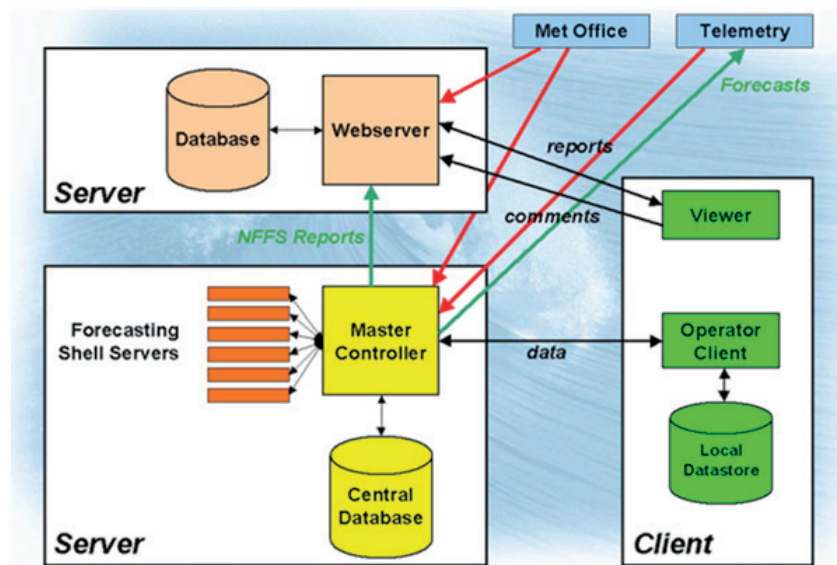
Met Office

Telemetry

Forecasts

Database

Webserver

reports

Server

comments

Viewer

NFFS Reports

Forecasting Shell Servers

Master Controller

data

Operator Client

Local Datastore

Central Database

Server

Client